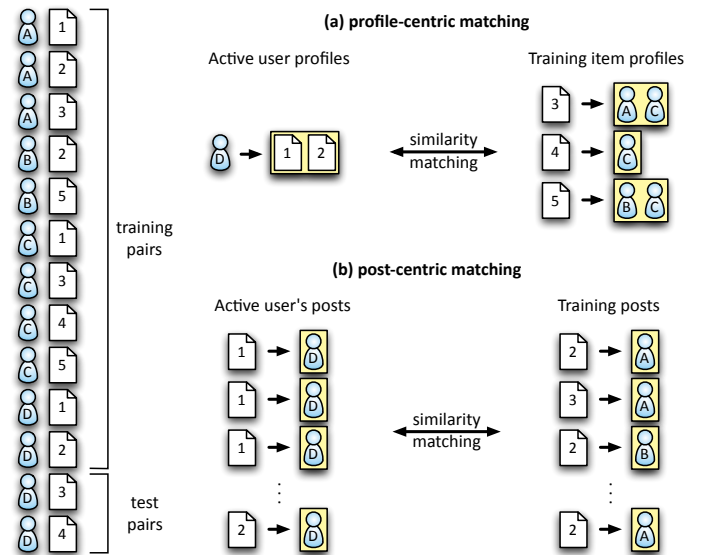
A 1
A 2
A 3
B 2
B 5
C 1
C 3
C 4
C 5
D 1
D 2
D 3
D 4

training pairs

test pairs

(a) profile-centric matching

Active user profiles

D 1 2

similarity matching

Training item profiles

3 A C
4 C
5 B C

(b) post-centric matching

Active user's posts

1 D
1 D
1 D
⋮
2 D

similarity matching

Training posts

2 A
3 A
2 B
⋮
2 A